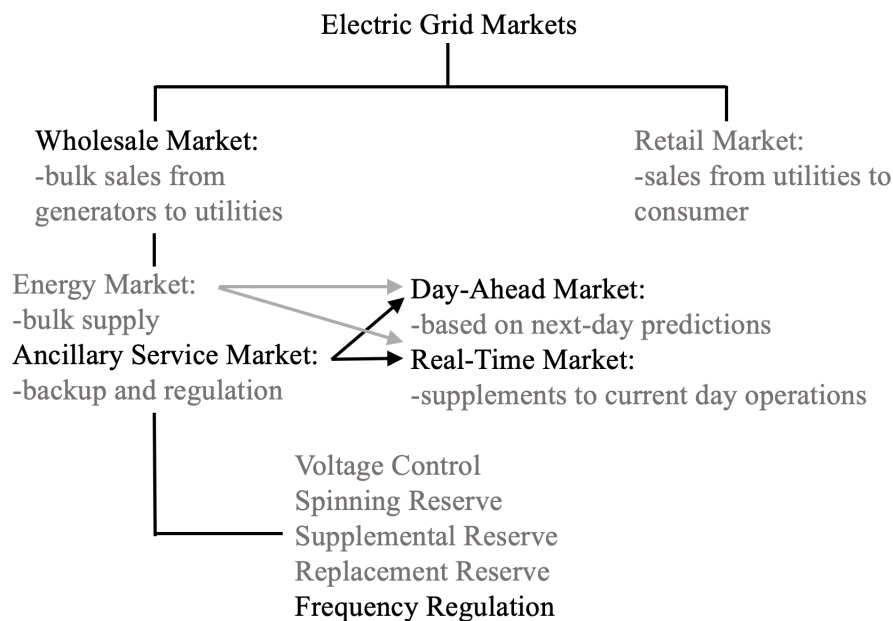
Electric Grid Markets

Wholesale Market:
-bulk sales from generators to utilities

Retail Market:
-sales from utilities to consumer

Energy Market:
-bulk supply

Ancillary Service Market:
-backup and regulation

Day-Ahead Market:
-based on next-day predictions

Real-Time Market:
-supplements to current day operations

Voltage Control
Spinning Reserve
Supplemental Reserve
Replacement Reserve
Frequency Regulation